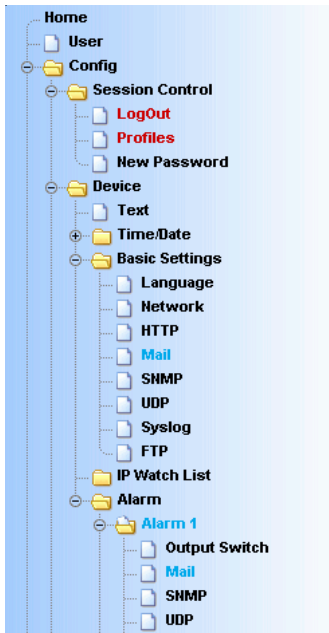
Home
User
Config
Session Control
LogOut
Profiles
New Password
Device
Text
Time/Date
Basic Settings
Language
Network
HTTP
Mail
SNMP
UDP
Syslog
FTP
IP Watch List
Alarm
Alarm 1
Output Switch
Mail
SNMP
UDP